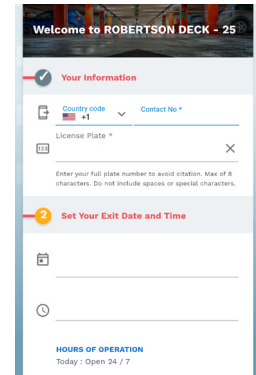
Welcome to ROBERTSON DECK - 25

Your Information

Country code
+1

Contact No *

License Plate *

Enter your full plate number to avoid citation. Max of 8 characters. Do not include spaces or special characters.

2 Set Your Exit Date and Time

HOURS OF OPERATION
Today : Open 24 / 7